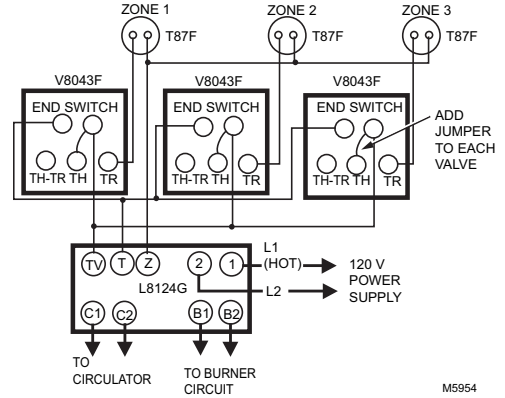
ZONE 1
T87F
ZONE 2
T87F
ZONE 3
T87F

V8043F
END SWITCH
TH-TR TH TR

V8043F
END SWITCH
TH-TR TH TR

V8043F
END SWITCH
TH-TR TH TR

ADD JUMPER TO EACH VALVE

TV T Z
2 1
L1 (HOT)
L2
120 V POWER SUPPLY
L8124G
C1 C2
B1 B2
TO CIRCULATOR
TO BURNER CIRCUIT
M5954